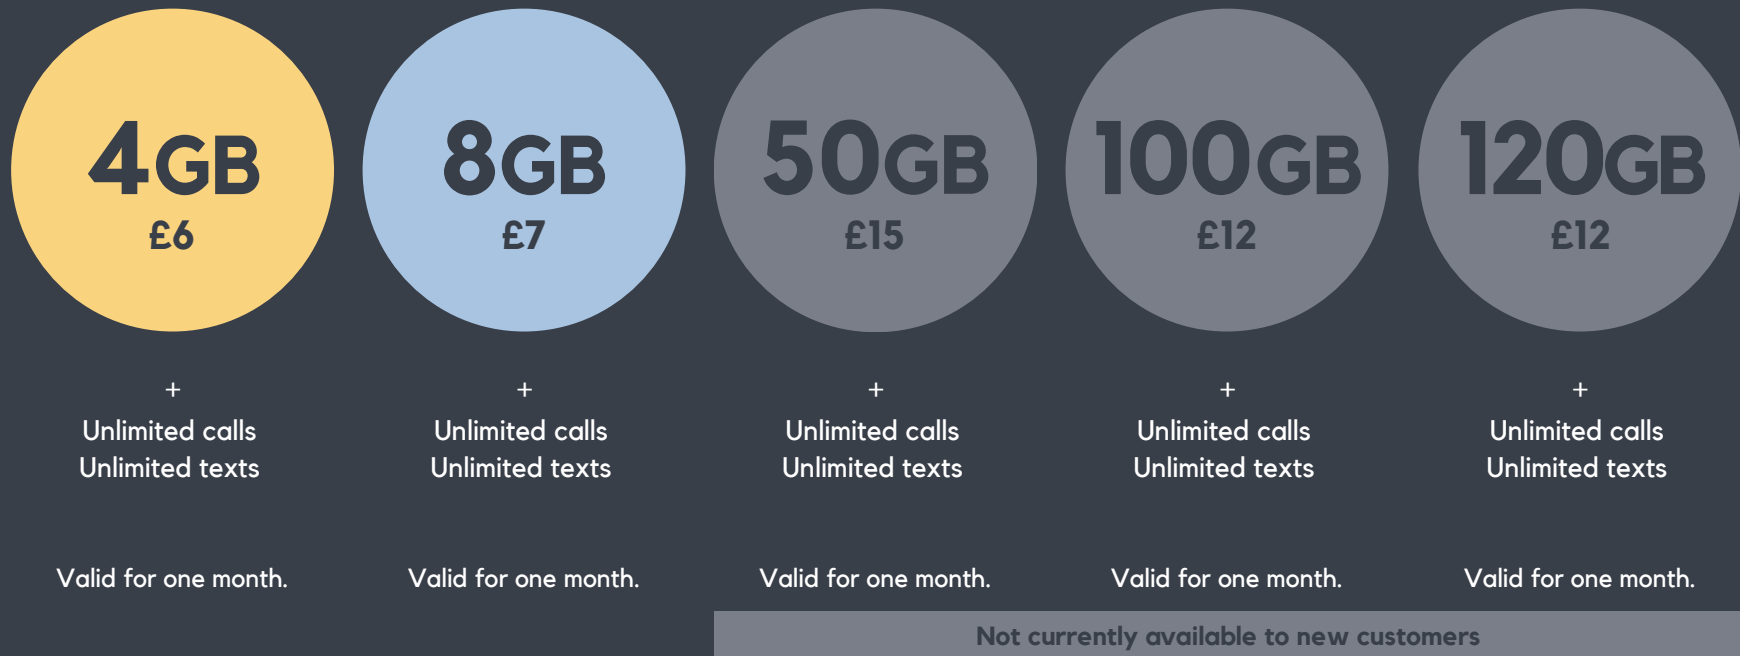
4GB
£6

+
Unlimited calls
Unlimited texts

Valid for one month.

8GB
£7

+
Unlimited calls
Unlimited texts

Valid for one month.

50GB
£15

+
Unlimited calls
Unlimited texts

Valid for one month.

100GB
£12

+
Unlimited calls
Unlimited texts

Valid for one month.

120GB
£12

+
Unlimited calls
Unlimited texts

Valid for one month.

Not currently available to new customers